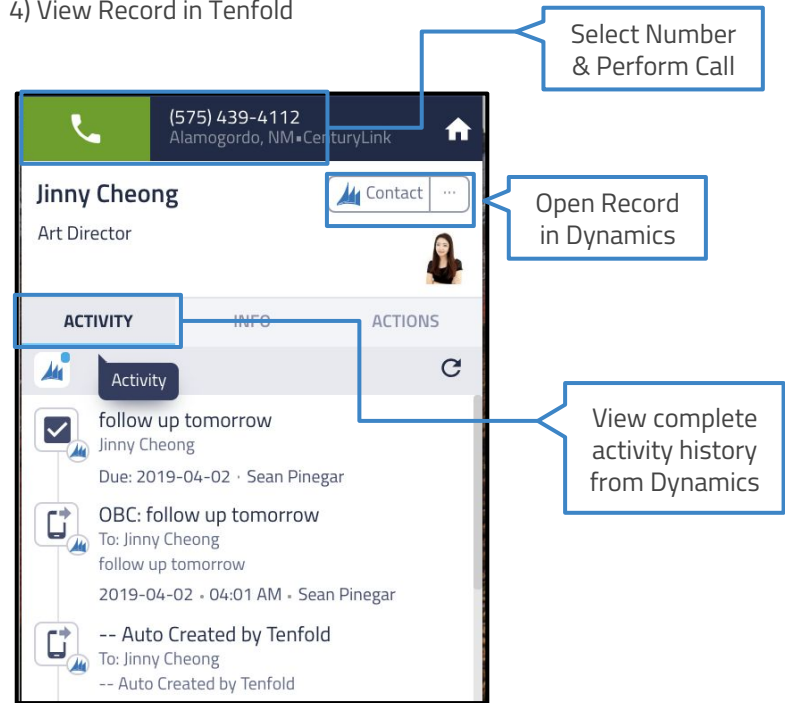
4) View Record in Tenfold

Select Number & Perform Call

(575) 439-4112
Alamogordo, NM • CenturyLink

Jinny Cheong
Art Director

Contact ···

Open Record in Dynamics

ACTIVITY INFO ACTIONS

Activity

View complete activity history from Dynamics

follow up tomorrow
Jinny Cheong
Due: 2019-04-02 · Sean Pinegar

OBC: follow up tomorrow
To: Jinny Cheong
follow up tomorrow
2019-04-02 • 04:01 AM • Sean Pinegar

-- Auto Created by Tenfold
To: Jinny Cheong
-- Auto Created by Tenfold